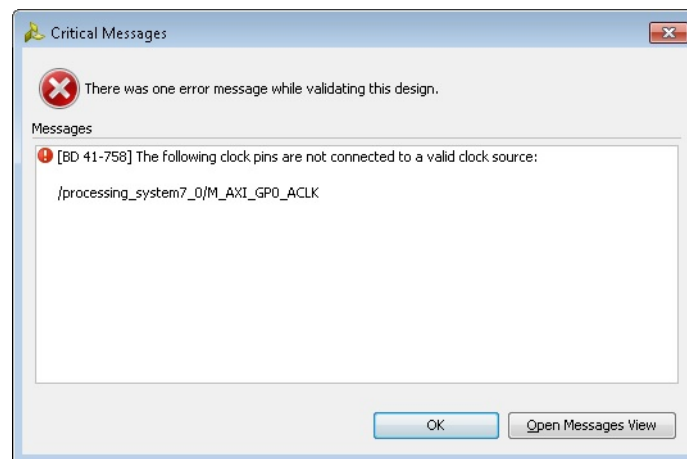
Critical Messages

There was one error message while validating this design.

Messages

[BD 41-758] The following clock pins are not connected to a valid clock source:

/processing_system7_0/M_AXI_GP0_ACLK

OK

Open Messages View